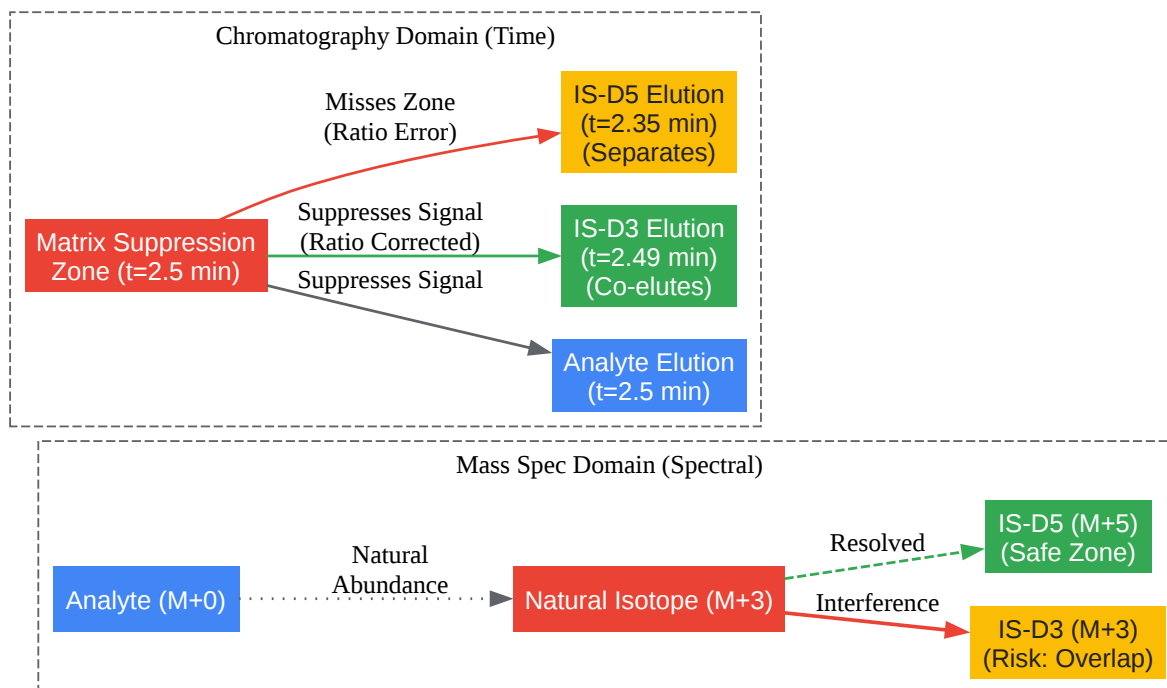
Chromatography Domain (Time)

Matrix Suppression Zone (t=2.5 min)

Misses Zone (Ratio Error)

IS-D5 Elution (t=2.35 min) (Separates)

Suppresses Signal (Ratio Corrected)

IS-D3 Elution (t=2.49 min) (Co-elutes)

Suppresses Signal

Analyte Elution (t=2.5 min)

Mass Spec Domain (Spectral)

Analyte (M+0)

Natural Abundance

Natural Isotope (M+3)

Resolved

IS-D5 (M+5) (Safe Zone)

Interference

IS-D3 (M+3) (Risk: Overlap)